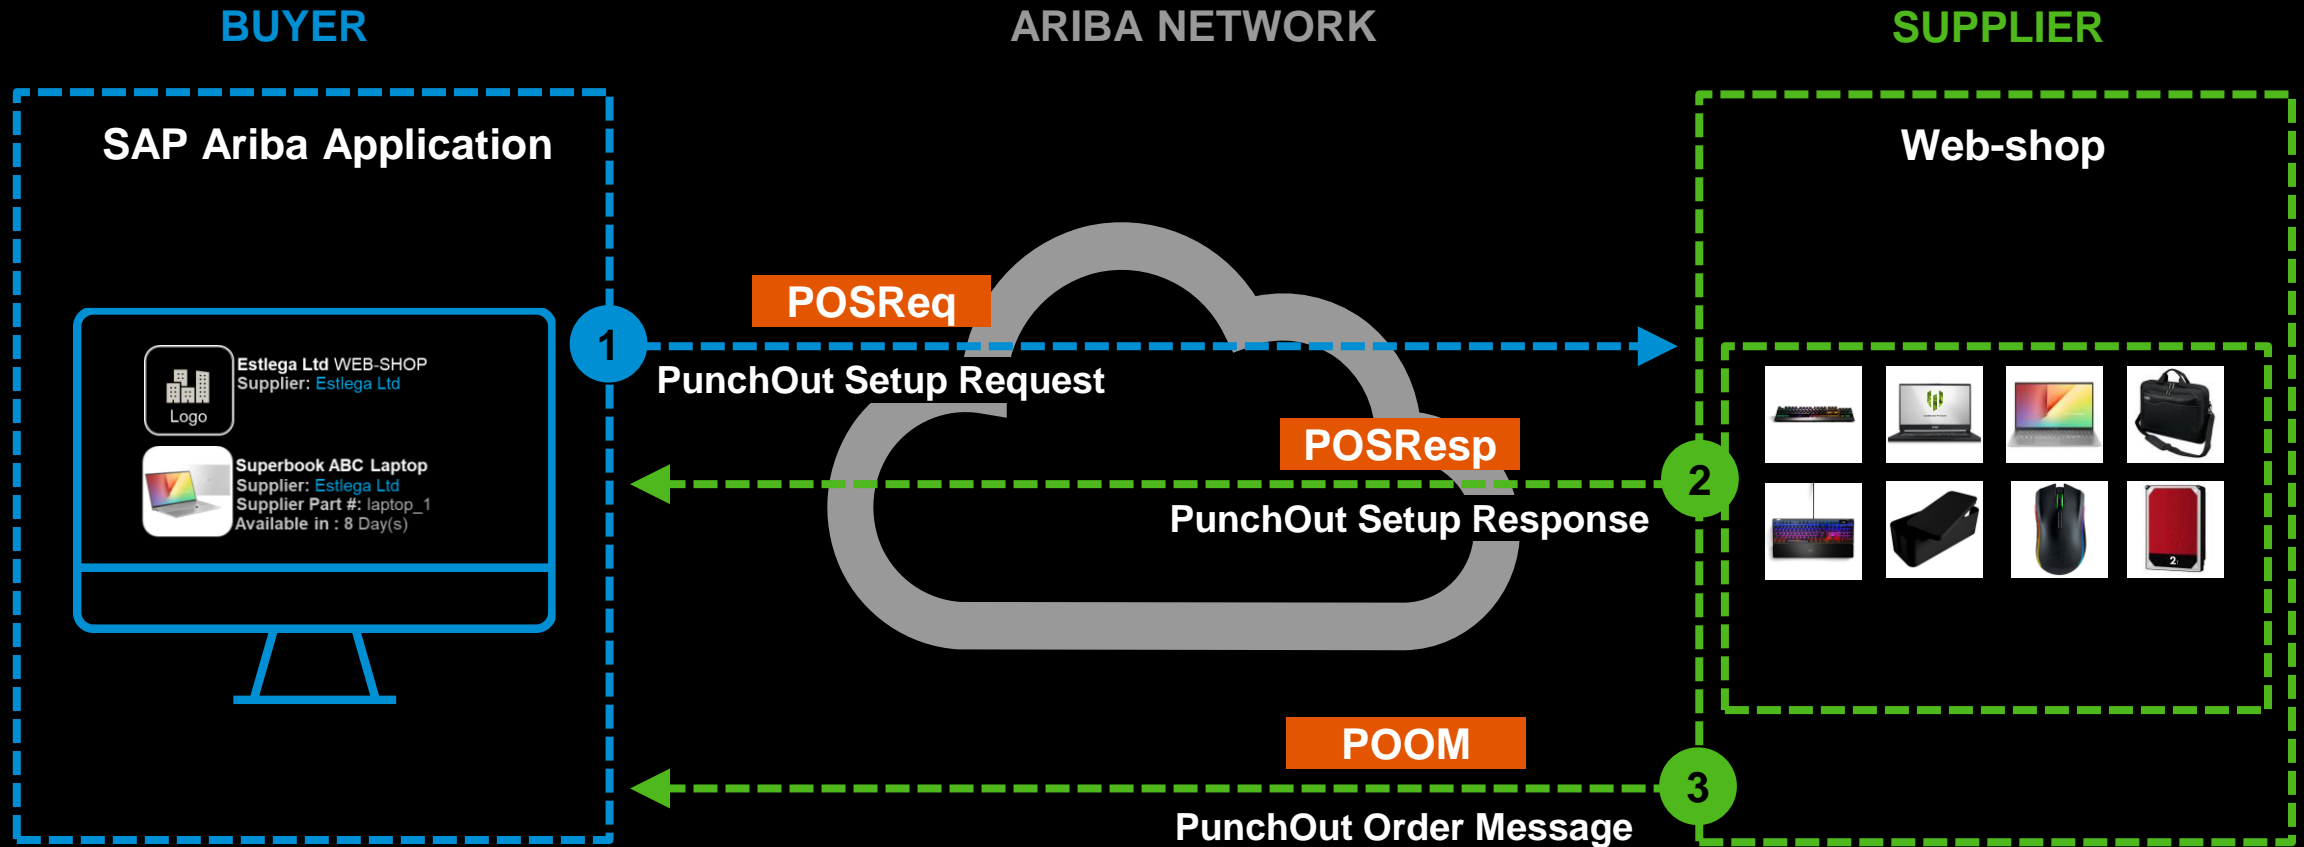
BUYER

ARIBA NETWORK

SUPPLIER

SAP Ariba Application

Logo

Estlega Ltd WEB-SHOP
Supplier: Estlega Ltd

Superbook ABC Laptop
Supplier: Estlega Ltd
Supplier Part #: laptop_1
Available in : 8 Day(s)

1

POSReq

PunchOut Setup Request

POSResp

2

PunchOut Setup Response

POOM

3

PunchOut Order Message

Web-shop